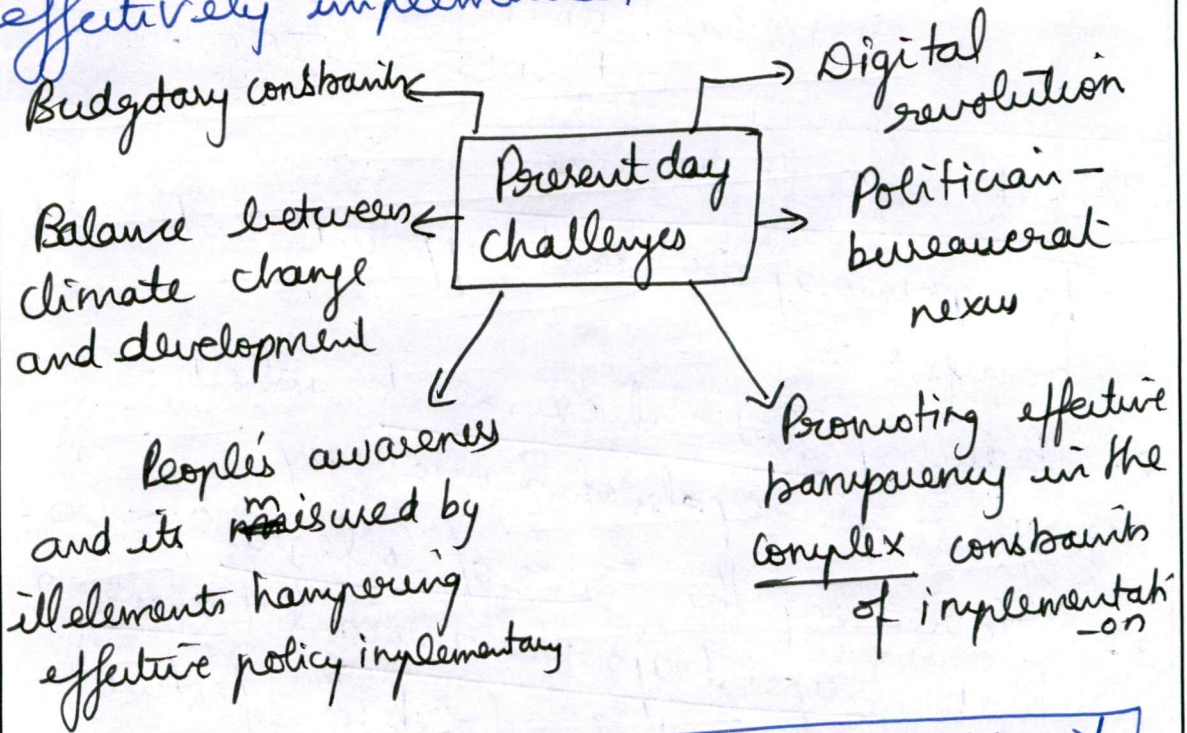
effectively implement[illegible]

Budgetary constraints

Digital revolution

Present day Challenges

Balance between climate change and development

Politician-bureaucrat nexus

People's awareness and its misused by ill elements hampering effective policy implementary

Promoting effective transparency in the complex constraints of implementation